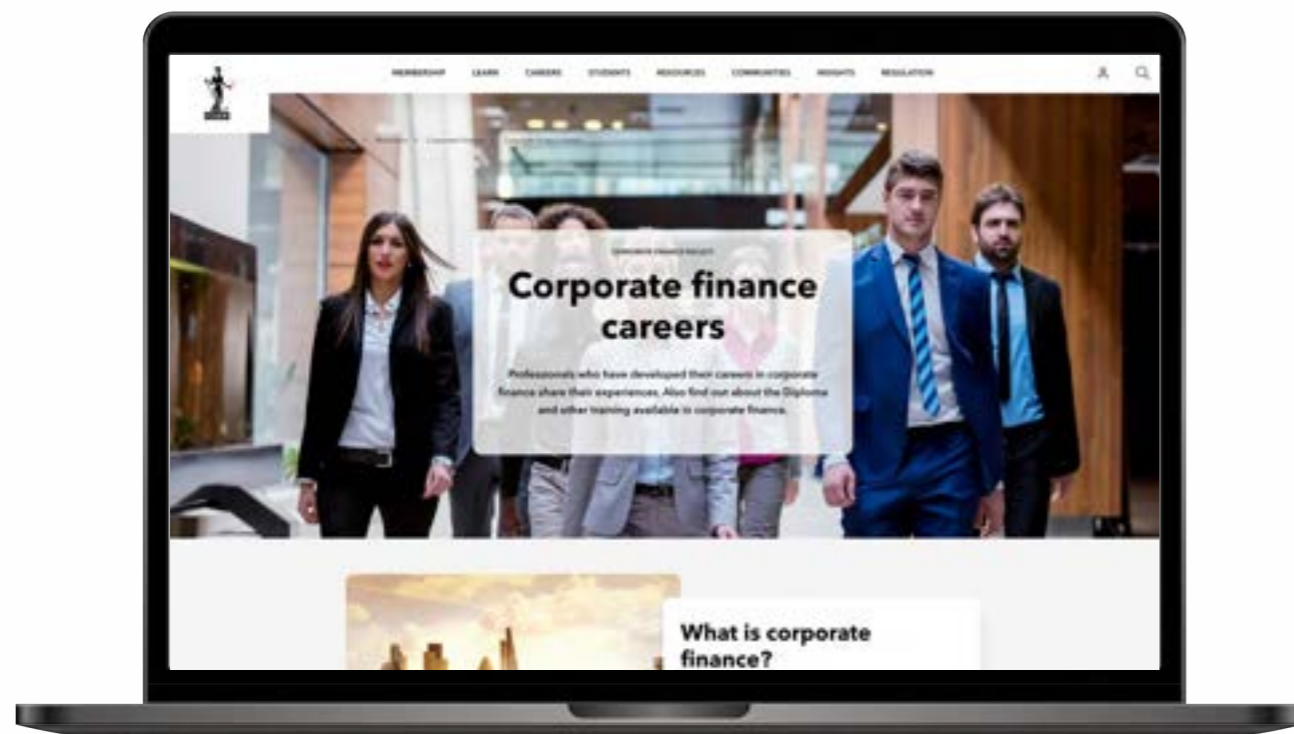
MEMBERSHIP LEARN CAREERS STUDENTS RESOURCES COMMUNITIES INSIGHTS REGULATION

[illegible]

Corporate finance careers

Professionals who have developed their careers in corporate finance share their experiences. Also find out about the Diploma and other training available in corporate finance.

What is corporate finance?